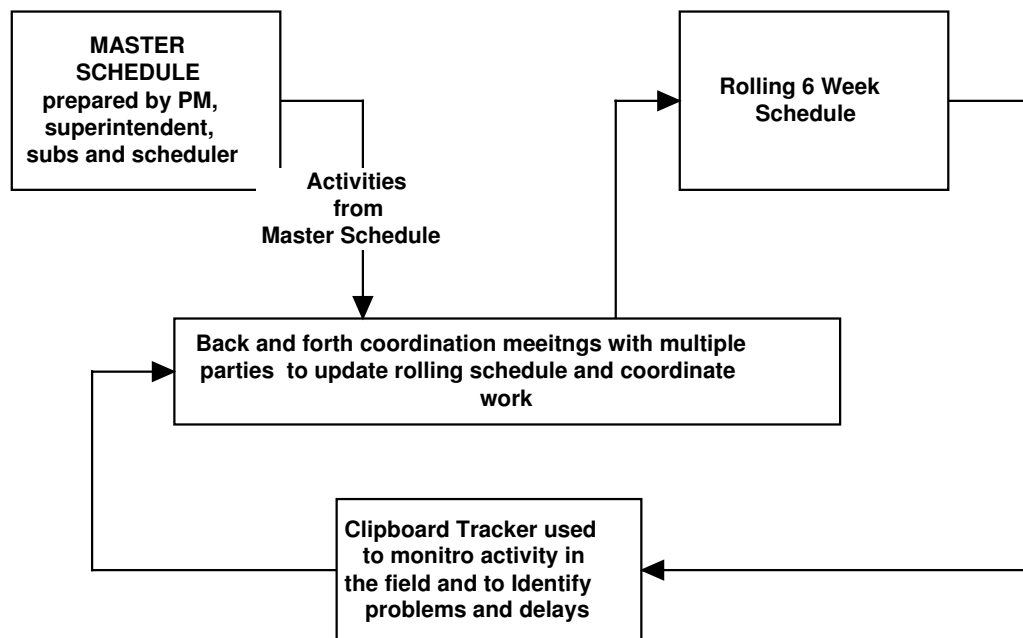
MASTER SCHEDULE prepared by PM, superintendent, subs and scheduler

Activities from Master Schedule

Rolling 6 Week Schedule

Back and forth coordination meeitngs with multiple parties to update rolling schedule and coordinate work

Clipboard Tracker used to monitro activity in the field and to Identify problems and delays